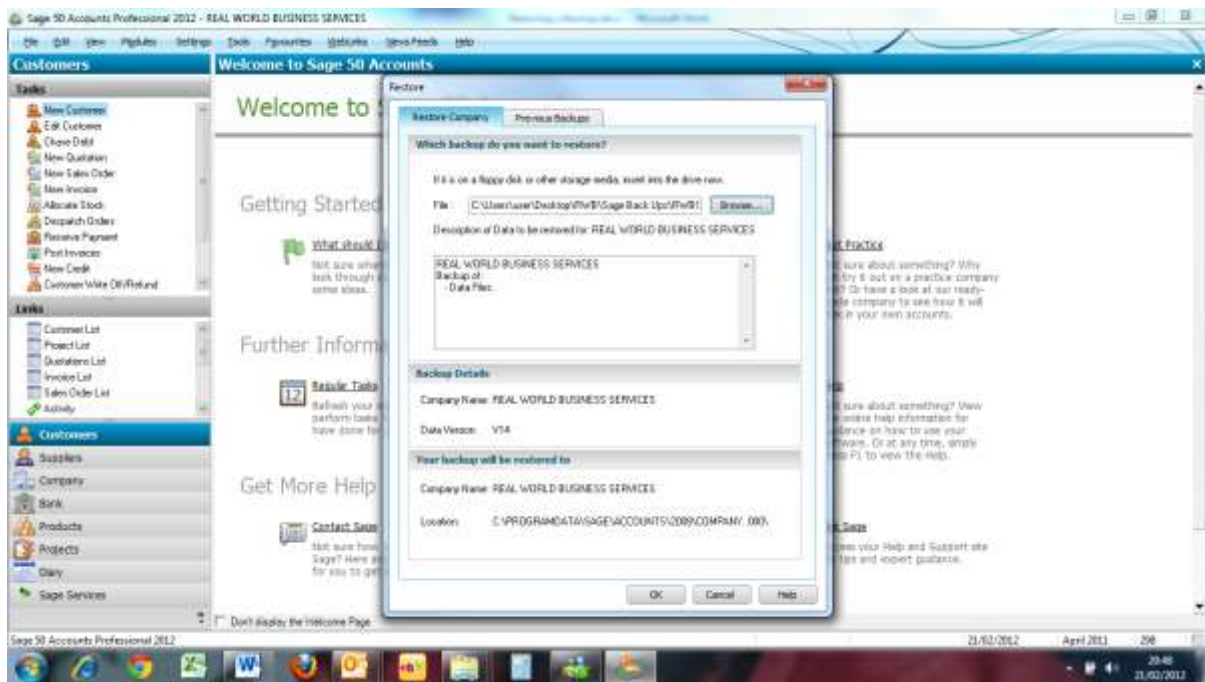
Sage 50 Accounts Professional 2012 - REAL WORLD BUSINESS SERVICES

File Edit View Modules Settings Tools Favourites Weblinks News Feeds Help

Customers

Tasks

New Customer
Edit Customer
Chase Debt
New Quotation
New Sales Order
New Invoice
Allocate Stock
Despatch Orders
Receive Payment
Post Invoices
New Credit
Customer Write Off/Refund

Links

Customer List
Project List
Quotations List
Invoice List
Sales Order List
Activity

Customers
Suppliers
Company
Bank
Products
Projects
Diary
Sage Services

Welcome to Sage 50 Accounts

Welcome to

Getting Started

What should I
Not sure what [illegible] look through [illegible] some ideas.

Further Inform

12

Regular Tasks
Refresh your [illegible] perform tasks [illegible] have done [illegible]

Get More Help

Contact Sage
Not sure how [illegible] Sage? Here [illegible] for you to get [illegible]

t Practice
t sure about something? Why try it out on a practice company ? Or have a look at our ready-de company to see how it will k in your own accounts.

s
t sure about something? View context help information for idance on how to use your ftware. Or at any time, simply ss F1 to view the Help.

t Sage
ew your Help and Support site tips and expert guidance.

Don't display the Welcome Page

Restore

Restore Company | Previous Backups

Which backup do you want to restore?

If it is on a floppy disk or other storage media, insert into the drive now.

File: C:\Users\user\Desktop\RWBS\Sage Back Ups\RWBS\ Browse...

Description of Data to be restored for REAL WORLD BUSINESS SERVICES

REAL WORLD BUSINESS SERVICES
Backup of:
- Data Files

Backup Details

Company Name: REAL WORLD BUSINESS SERVICES

Data Version: V14

Your backup will be restored to

Company Name: REAL WORLD BUSINESS SERVICES

Location: C:\PROGRAMDATA\SAGE\ACCOUNTS\2009\COMPANY.000\

OK Cancel Help

Sage 50 Accounts Professional 2012 21/02/2012 April 2011 298

20:48
21/02/2012